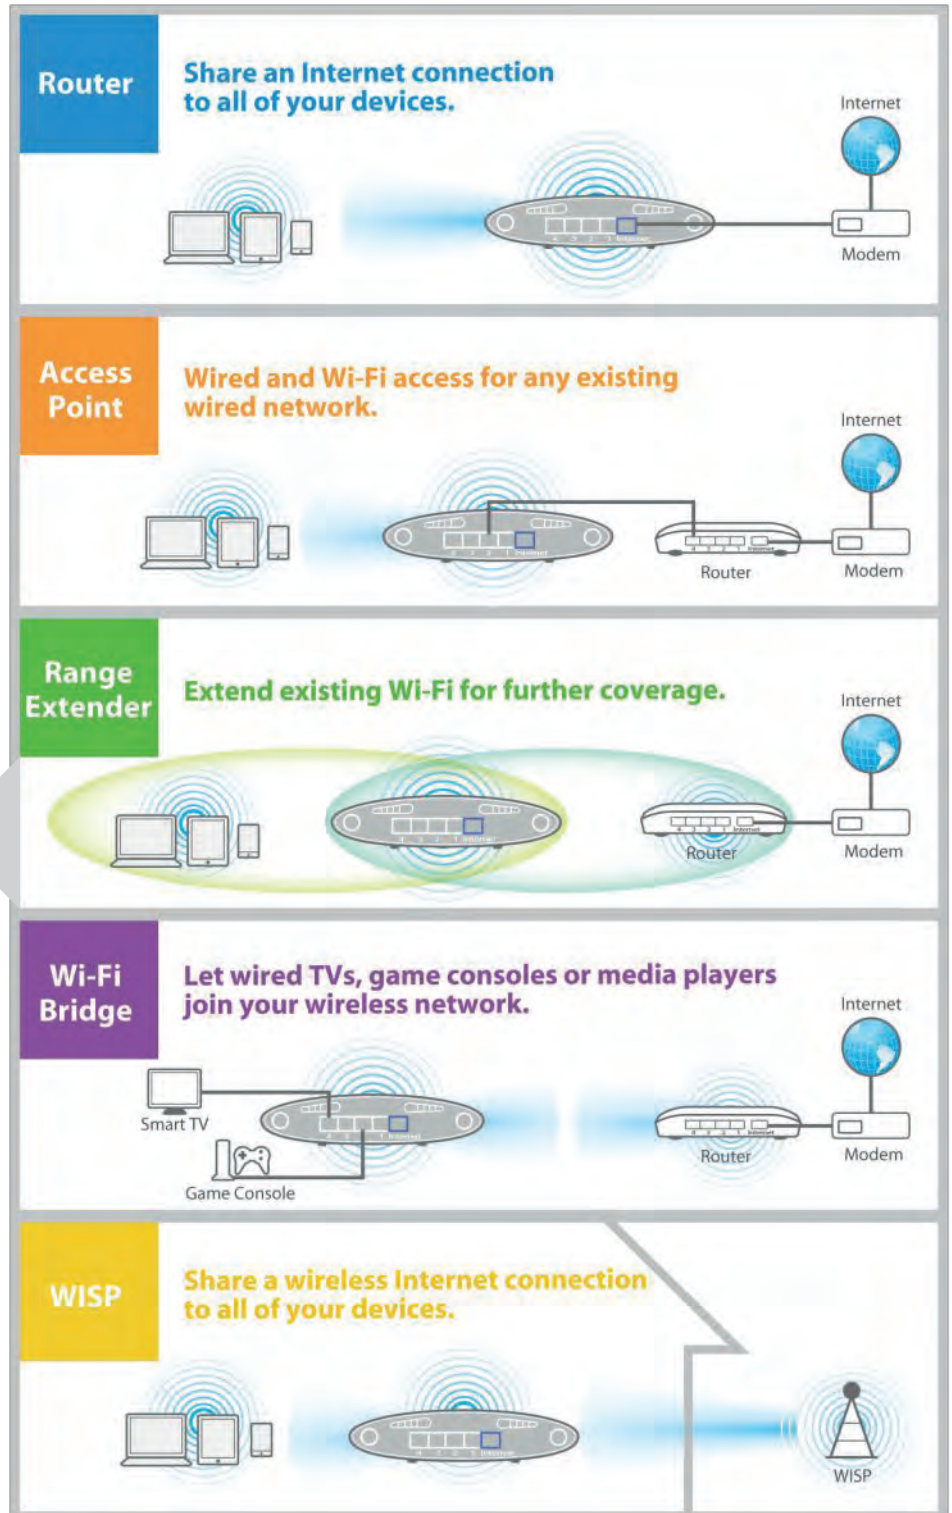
Router

Share an Internet connection to all of your devices.

Internet

Modem

Access Point

Wired and Wi-Fi access for any existing wired network.

Internet

Router

Modem

Range Extender

Extend existing Wi-Fi for further coverage.

Internet

Router

Modem

Wi-Fi Bridge

Let wired TVs, game consoles or media players join your wireless network.

Internet

Smart TV

Game Console

Router

Modem

WISP

Share a wireless Internet connection to all of your devices.

WISP